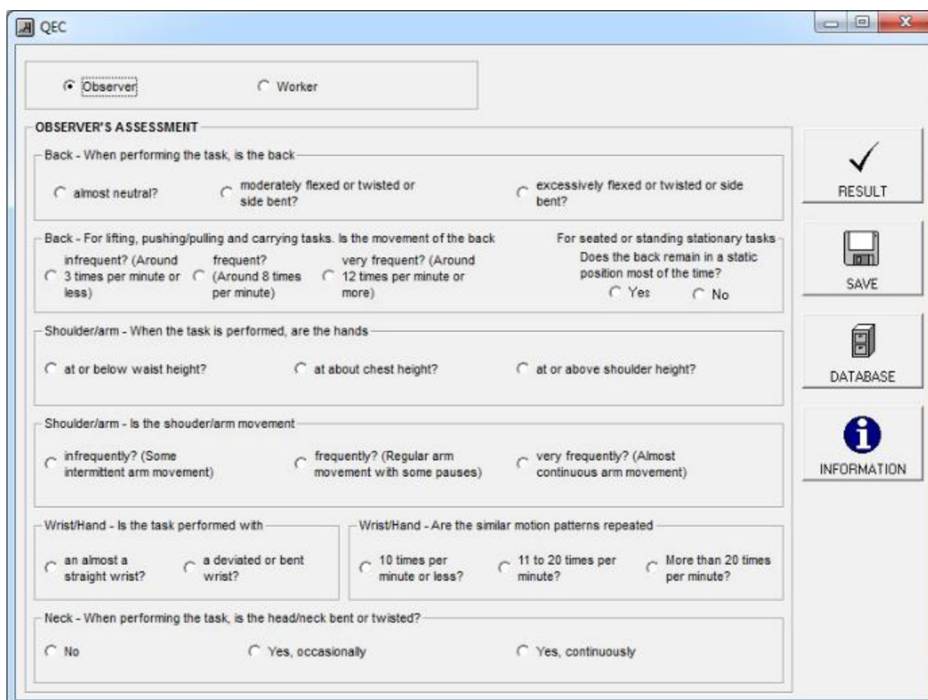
QEC

Observer Worker

OBSERVER'S ASSESSMENT

Back - When performing the task, is the back

almost neutral? moderately flexed or twisted or side bent? excessively flexed or twisted or side bent?

Back - For lifting, pushing/pulling and carrying tasks. Is the movement of the back

infrequent? (Around 3 times per minute or less) frequent? (Around 8 times per minute) very frequent? (Around 12 times per minute or more)

For seated or standing stationary tasks

Does the back remain in a static position most of the time?

Yes No

Shoulder/arm - When the task is performed, are the hands

at or below waist height? at about chest height? at or above shoulder height?

Shoulder/arm - Is the shouder/arm movement

infrequently? (Some intermittent arm movement) frequently? (Regular arm movement with some pauses) very frequently? (Almost continuous arm movement)

Wrist/Hand - Is the task performed with

an almost a straight wrist? a deviated or bent wrist?

Wrist/Hand - Are the similar motion patterns repeated

10 times per minute or less? 11 to 20 times per minute? More than 20 times per minute?

Neck - When performing the task, is the head/neck bent or twisted?

No Yes, occasionally Yes, continuously

RESULT

SAVE

DATABASE

INFORMATION